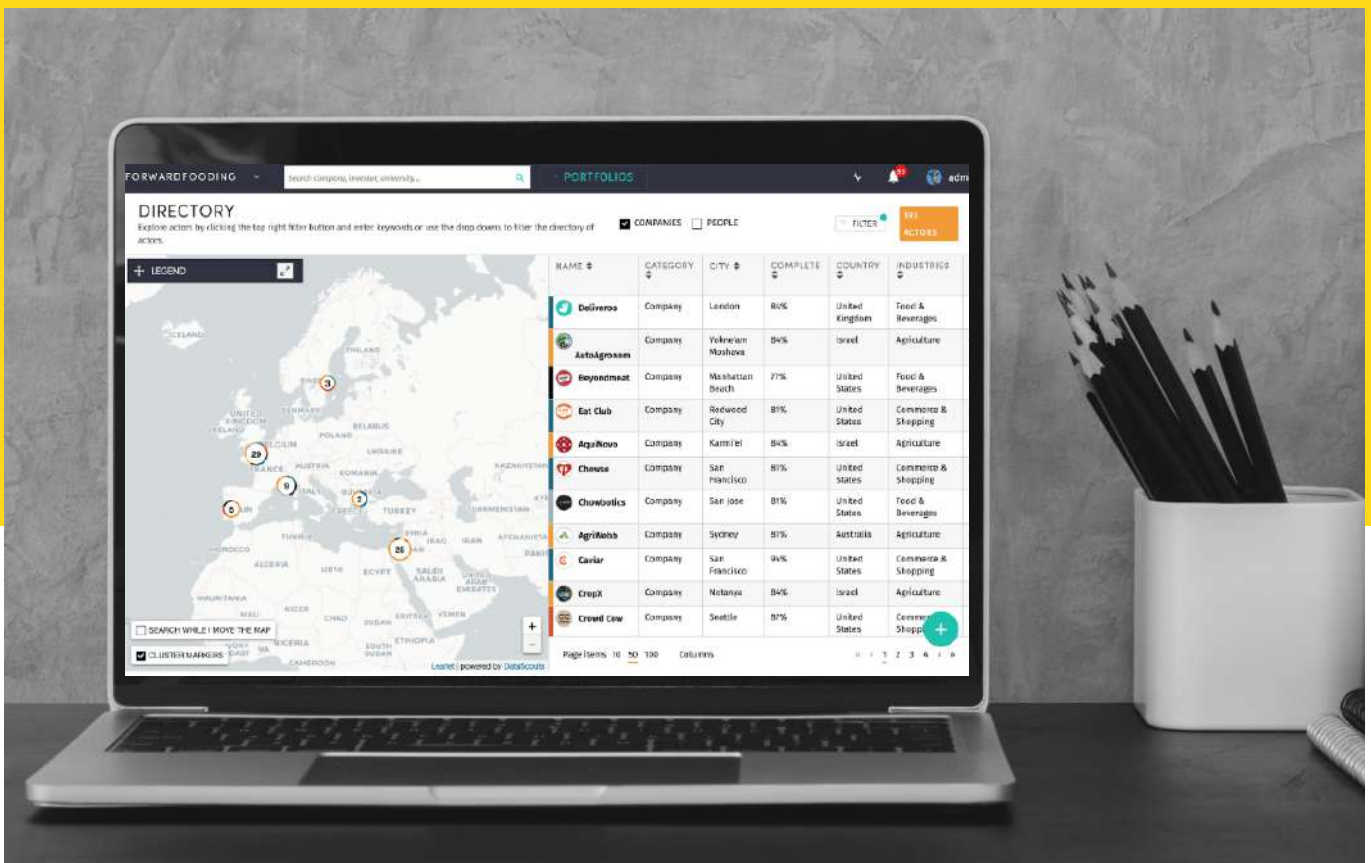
FORWARDFOODING

Search company, investor, university...

PORTFOLIOS

admi

DIRECTORY

Explore actors by clicking the top right filter button and enter keywords or use the drop downs to filter the directory of actors.

COMPANIES PEOPLE

FILTER

511 ACTORS

+ LEGEND

ICELAND
FINLAND
UNITED KINGDOM
DENMARK
IRELAND
BELARUS
POLAND
BELGIUM
UKRAINE
FRANCE
AUSTRIA
ROMANIA
KAZAKHSTAN
ITALY
TURKEY
TURKMENISTAN
SYRIA
IRAQ
IRAN
AFGHANISTAN
TUNISIA
MOROCCO
ALGERIA
LIBYA
EGYPT
SAUDI ARABIA
UNITED ARAB EMIRATES
MAURITANIA
MALI
NIGER
CHAD
SUDAN
ERITREA
YEMEN
ETHIOPIA
NIGERIA
SOUTH SUDAN
CAMEROON

3
29
9
2
5
26

SEARCH WHILE I MOVE THE MAP
CLUSTER MARKERS

Leaflet | powered by DataScouts

| NAME | CATEGORY | CITY | COMPLETE | COUNTRY | INDUSTRIES |
|---|---|---|---|---|---|
| Deliveroo | Company | London | 84% | United Kingdom | Food & Beverages |
| AutoAgronom | Company | Yokne'am Moshava | 84% | Israel | Agriculture |
| Beyondmeat | Company | Manhattan Beach | 77% | United States | Food & Beverages |
| Eat Club | Company | Redwood City | 81% | United States | Commerce & Shopping |
| AquiNovo | Company | Karmi'el | 84% | Israel | Agriculture |
| Chowze | Company | San Francisco | 81% | United States | Commerce & Shopping |
| Chowbotics | Company | San Jose | 81% | United States | Food & Beverages |
| AgriNoob | Company | Sydney | 81% | Australia | Agriculture |
| Caviar | Company | San Francisco | 94% | United States | Commerce & Shopping |
| CropX | Company | Netanya | 84% | Israel | Agriculture |
| Crowd Cow | Company | Seattle | 87% | United States | Commerce & Shopp |

Page items 10 50 100 Columns

1 2 3 4